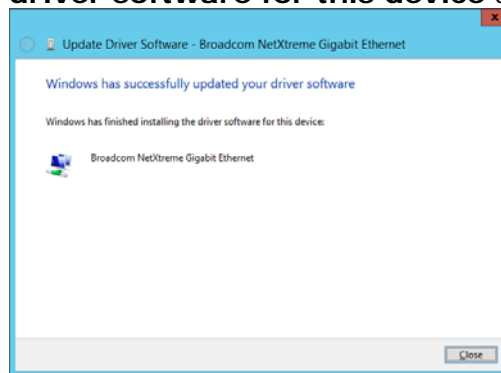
driver software for this device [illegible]

Update Driver Software - Broadcom NetXtreme Gigabit Ethernet

Windows has successfully updated your driver software

Windows has finished installing the driver software for this device:

Broadcom NetXtreme Gigabit Ethernet

Close